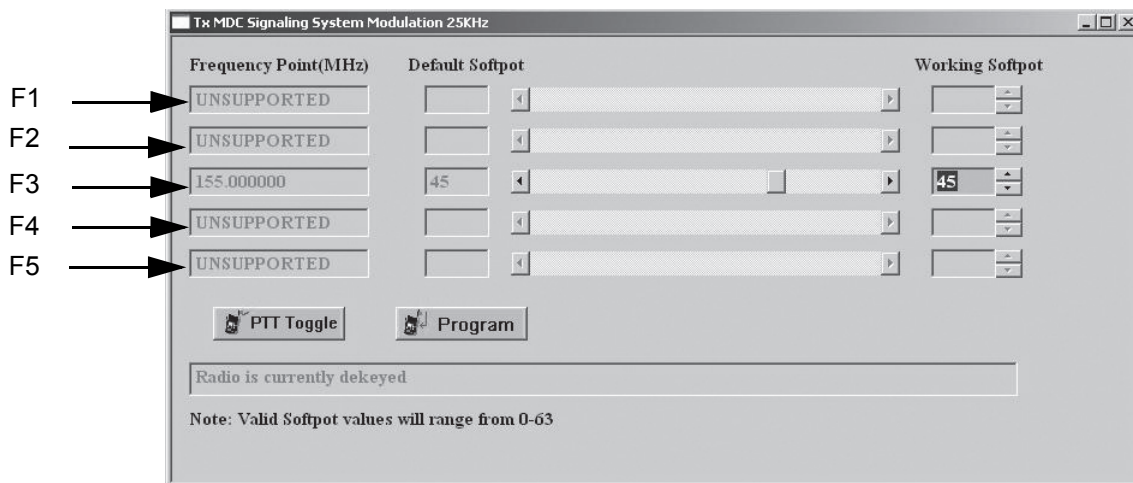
Tx MDC Signaling System Modulation 25KHz

Frequency Point(MHz) Default Softpot Working Softpot

F1 UNSUPPORTED
F2 UNSUPPORTED
F3 155.000000 45 45
F4 UNSUPPORTED
F5 UNSUPPORTED

PTT Toggle Program

Radio is currently dekeyed

Note: Valid Softpot values will range from 0-63